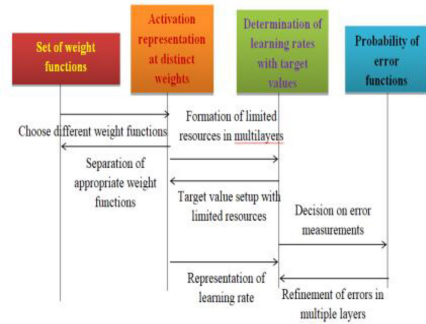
Set of weight functions

Activation representation at distinct weights

Determination of learning rates with target values

Probability of error functions

Choose different weight functions

Formation of limited resources in multilayers

Separation of appropriate weight functions

Target value setup with limited resources

Decision on error measurements

Representation of learning rate

Refinement of errors in multiple layers